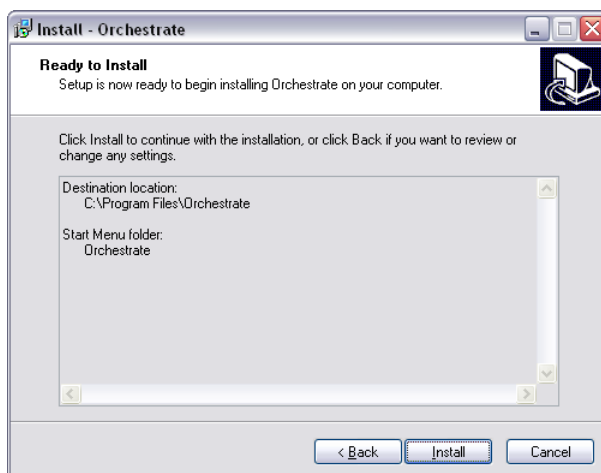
Install - Orchestrate

Ready to Install
Setup is now ready to begin installing Orchestrate on your computer.

Click Install to continue with the installation, or click Back if you want to review or change any settings.

Destination location:
C:\Program Files\Orchestrate

Start Menu folder:
Orchestrate

< Back
Install
Cancel